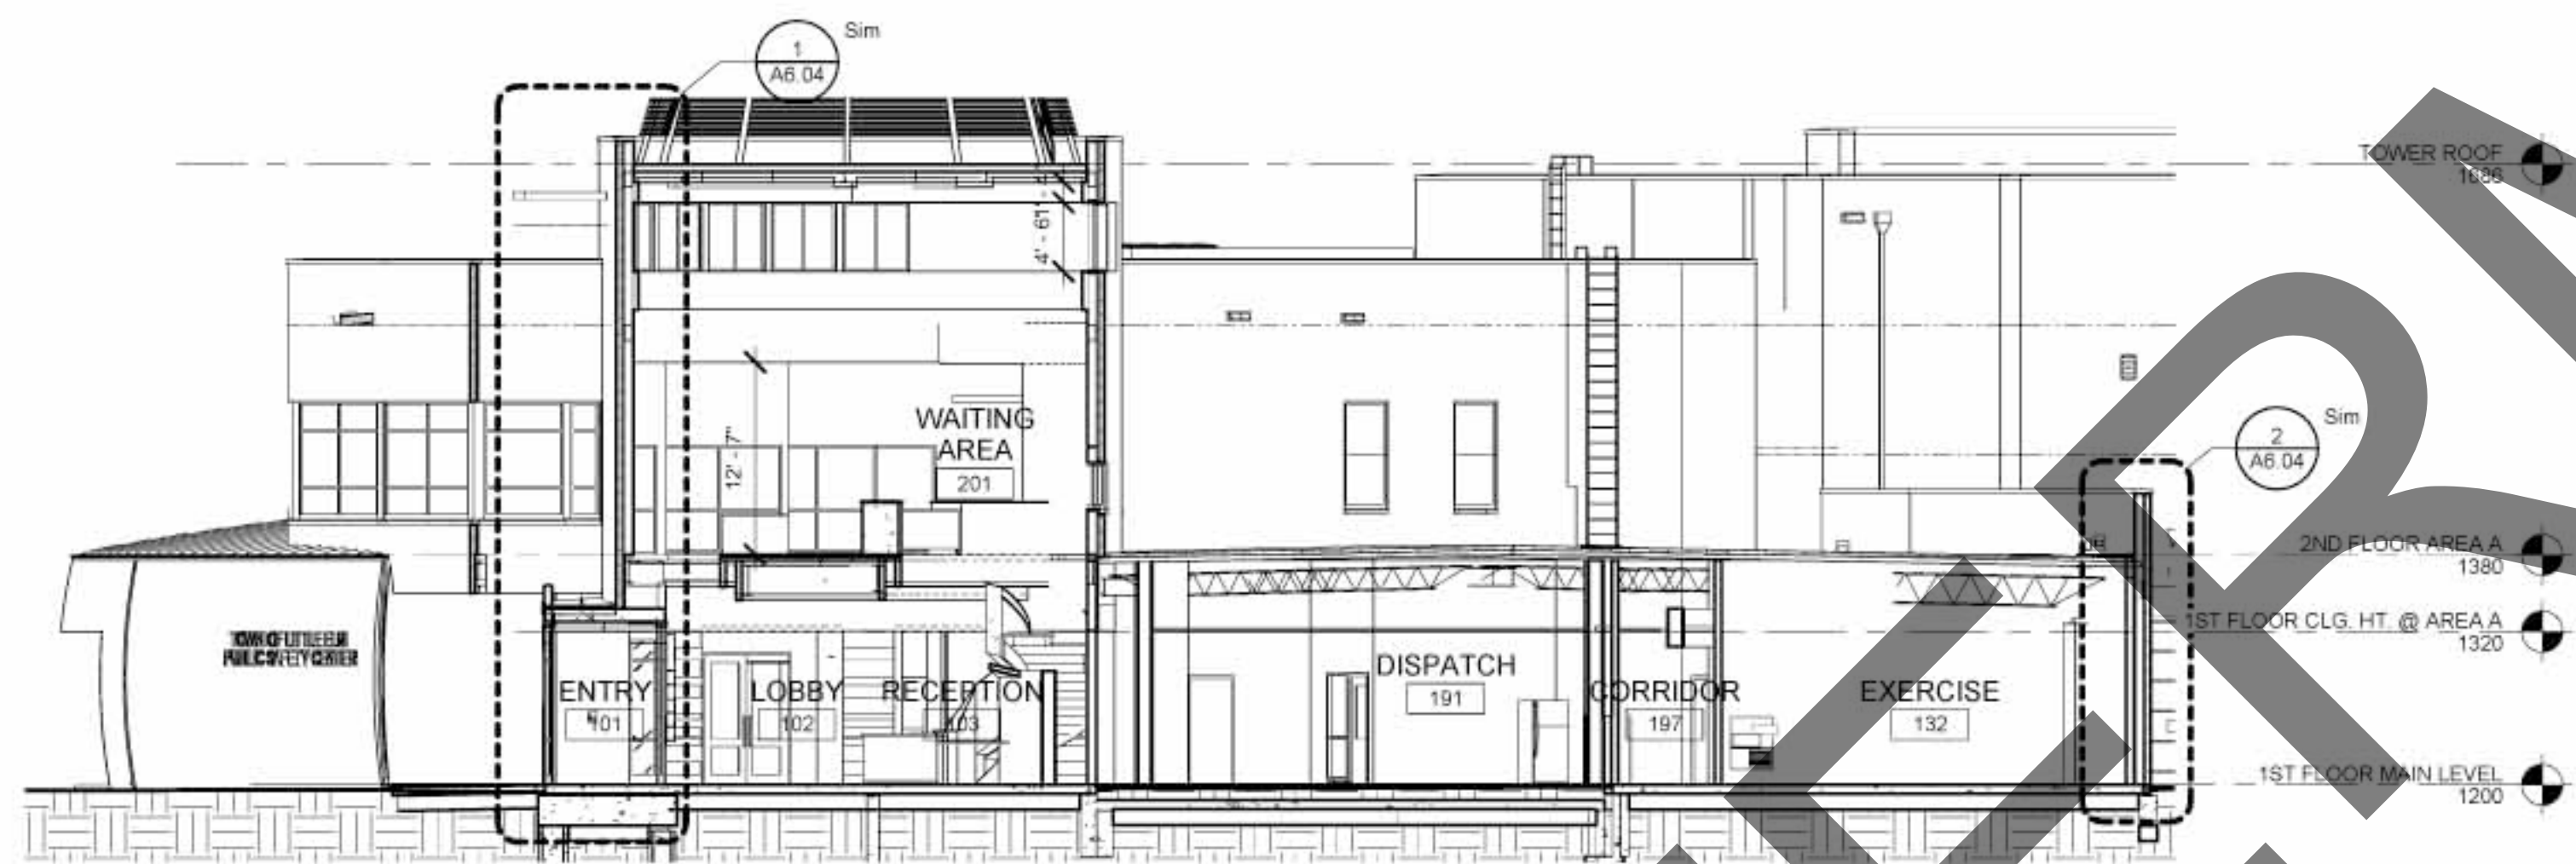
1
A6.04
Sim

TOWER ROOF
1680

4' - 6"

WAITING AREA
201

12' - 7"

2
A6.04
Sim

2ND FLOOR AREA A
1380

1ST FLOOR CLG. HT. @ AREA A
1320

TOWN OF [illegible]
PUBLIC SAFETY CENTER

ENTRY
101

LOBBY
102

RECEPTION
103

DISPATCH
191

CORRIDOR
197

EXERCISE
132

1ST FLOOR MAIN LEVEL
1200